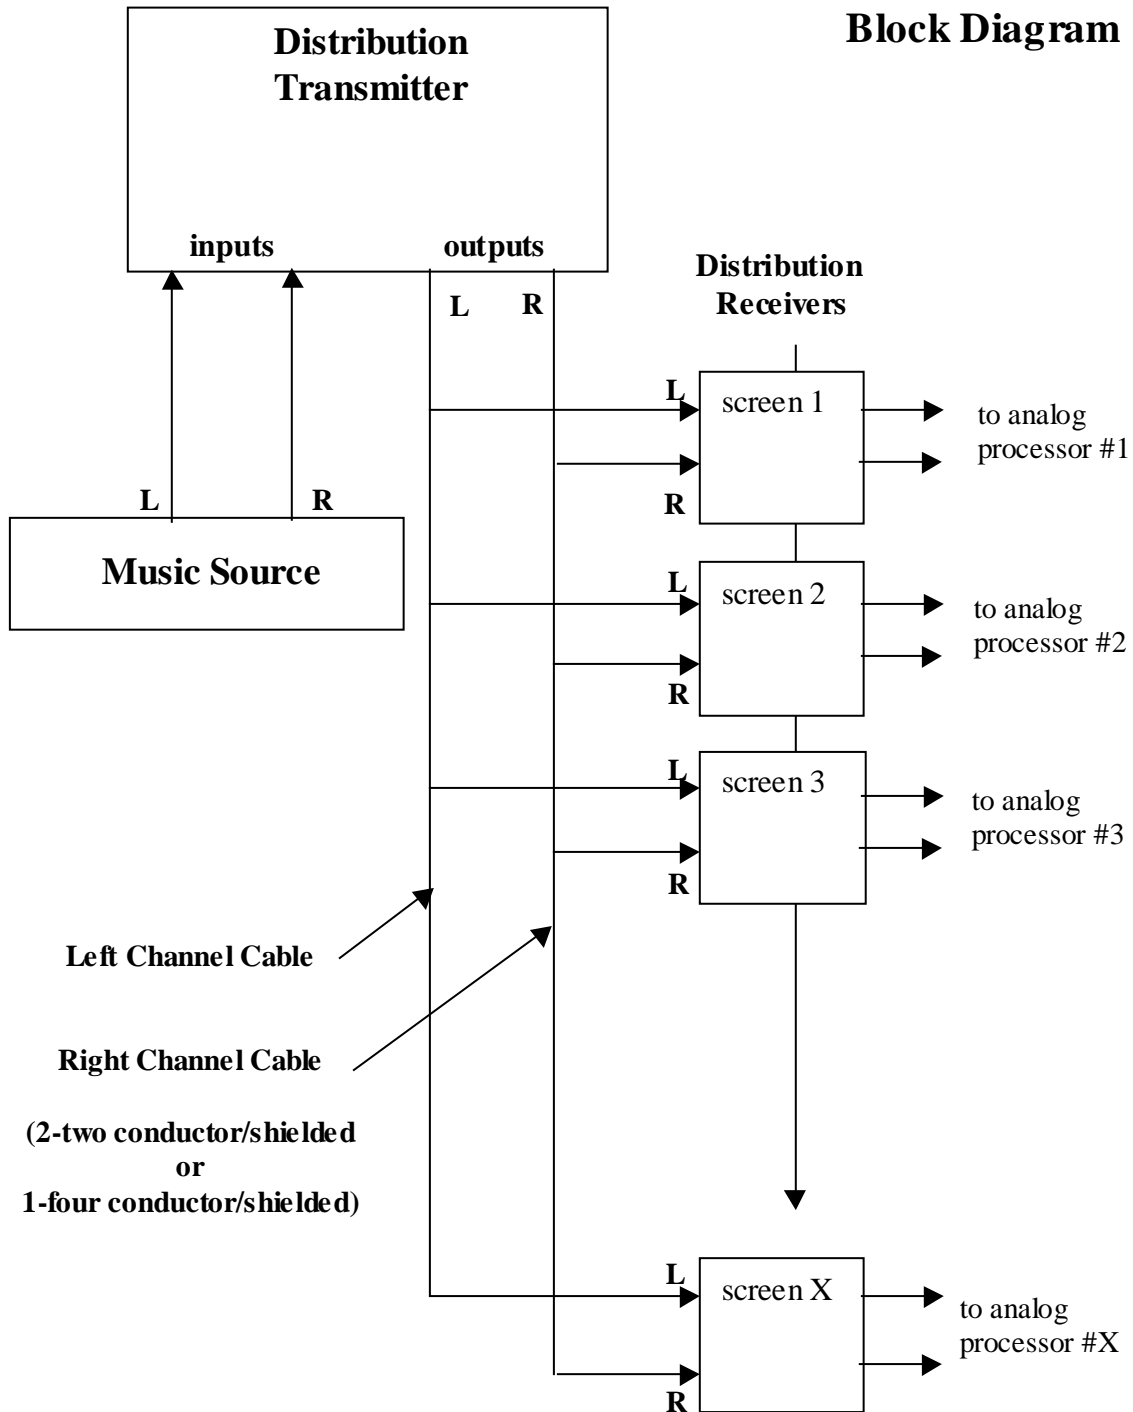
Block Diagram

Distribution Transmitter

inputs

outputs

L

R

Distribution Receivers

L

screen 1

to analog processor #1

R

L

R

Music Source

L

screen 2

to analog processor #2

R

L

screen 3

to analog processor #3

R

Left Channel Cable

Right Channel Cable

(2-two conductor/shielded or 1-four conductor/shielded)

L

screen X

to analog processor #X

R